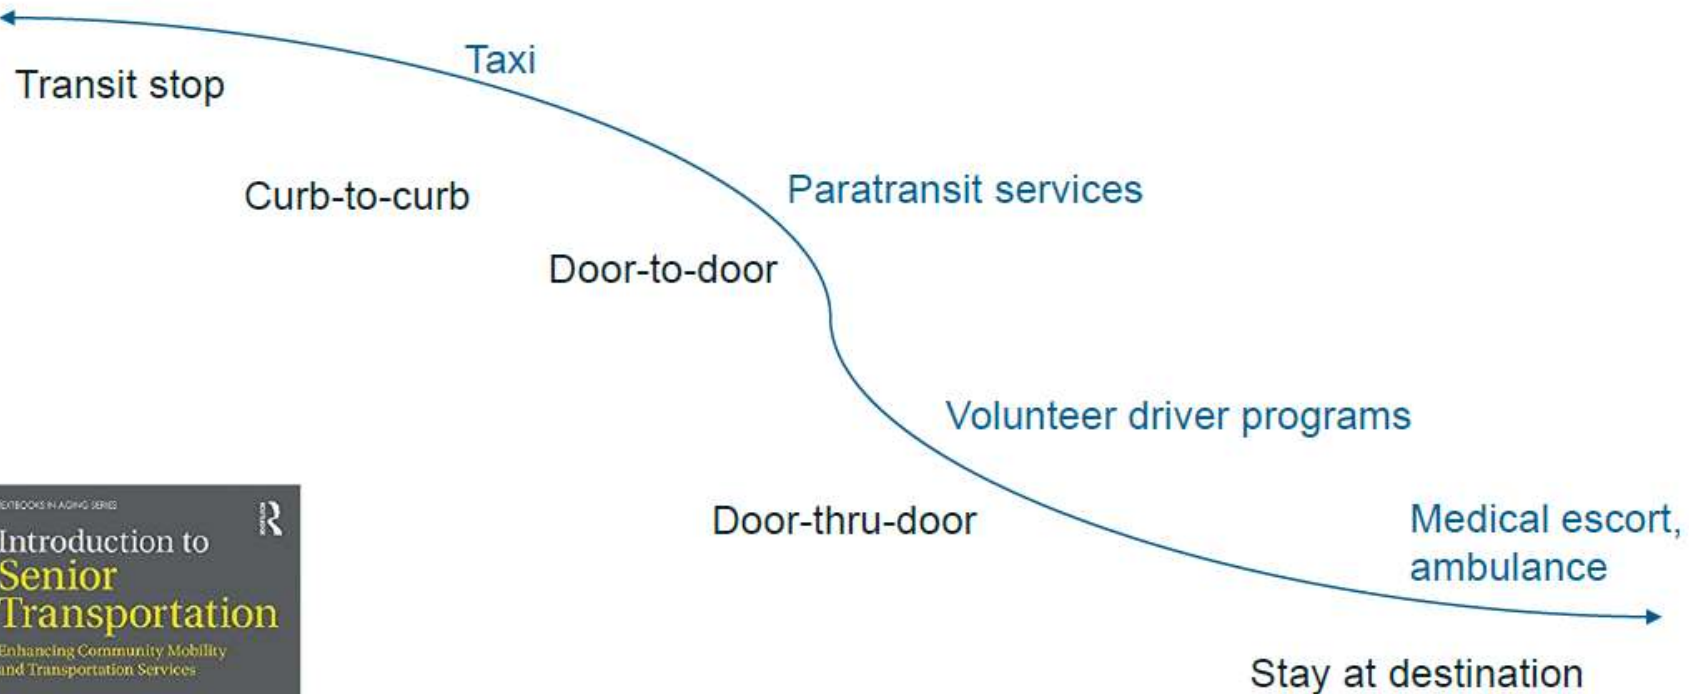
Taxi

Transit stop

Curb-to-curb

Paratransit services

Door-to-door

Volunteer driver programs

Door-thru-door

Medical escort, ambulance

Stay at destination

EXTBOOKS IN AGING SERIES

R

Introduction to Senior Transportation

Enhancing Community Mobility and Transportation Services